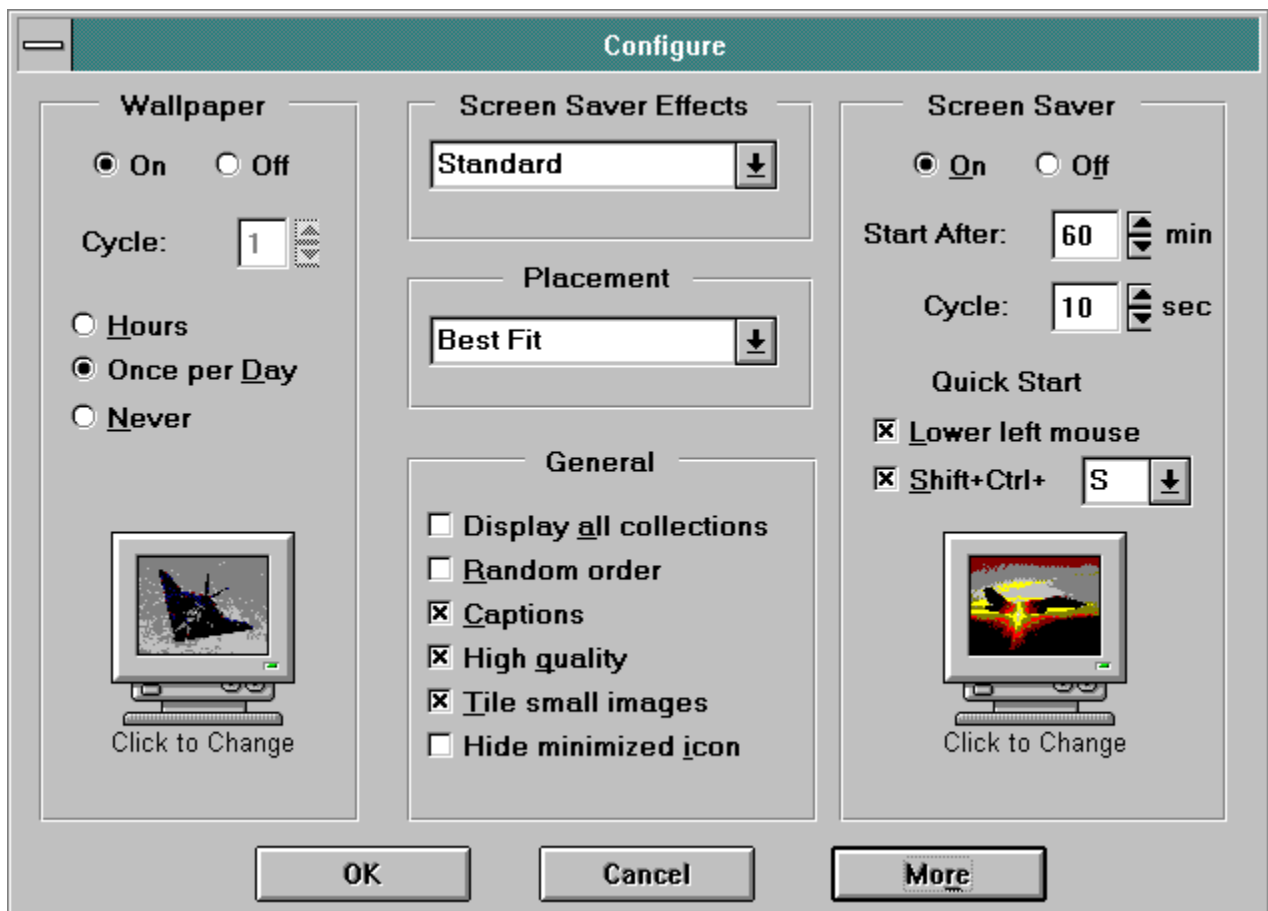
Configure

Wallpaper

On Off

Cycle: 1

Hours
Once per Day
Never

Click to Change

Screen Saver Effects

Standard

Placement

Best Fit

General

Display all collections
Random order
Captions
High quality
Tile small images
Hide minimized icon

Screen Saver

On Off

Start After: 60 min

Cycle: 10 sec

Quick Start

Lower left mouse
Shift+Ctrl+ S

Click to Change

OK Cancel More